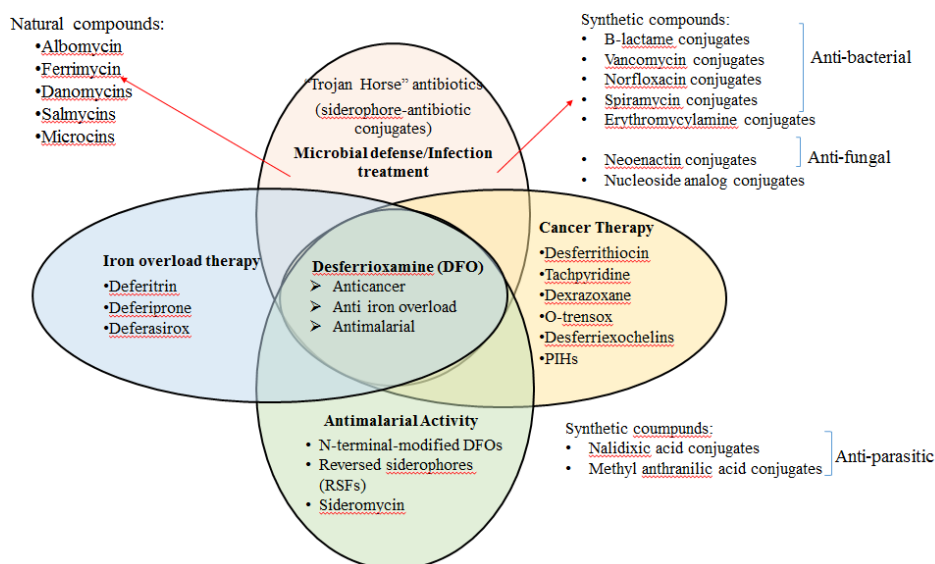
Natural compounds:
•Albomycin
•Ferrimycin
•Danomycins
•Salmycins
•Microcins

Synthetic compounds:
• B-lactame conjugates
• Vancomycin conjugates
• Norfloxacin conjugates
• Spiramycin conjugates
• Erythromycylamine conjugates

Anti-bacterial

• Neoenactin conjugates
• Nucleoside analog conjugates

Anti-fungal

"Trojan Horse" antibiotics
(siderophore-antibiotic conjugates)
Microbial defense/Infection treatment

Iron overload therapy
•Deferitrin
•Deferiprone
•Deferasirox

Desferrioxamine (DFO)
➢ Anticancer
➢ Anti iron overload
➢ Antimalarial

Cancer Therapy
•Desferrithiocin
•Tachpyridine
•Dexrazoxane
•O-trensox
•Desferriexochelins
•PIHs

Antimalarial Activity
• N-terminal-modified DFOs
• Reversed siderophores (RSFs)
• Sideromycin

Synthetic coumpunds:
• Nalidixic acid conjugates
• Methyl anthranilic acid conjugates

Anti-parasitic